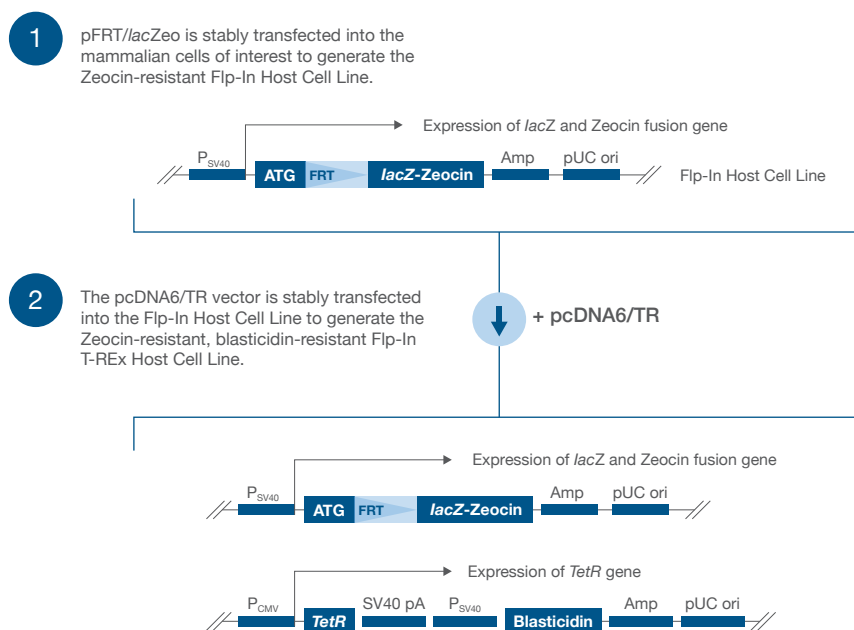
1

pFRT/*lac*Zeo is stably transfected into the mammalian cells of interest to generate the Zeocin-resistant Flp-In Host Cell Line.

Expression of *lac*Z and Zeocin fusion gene

$P_{SV40}$ ATG FRT *lacZ*-Zeocin Amp pUC ori Flp-In Host Cell Line

2

The pcDNA6/TR vector is stably transfected into the Flp-In Host Cell Line to generate the Zeocin-resistant, blasticidin-resistant Flp-In T-REx Host Cell Line.

+ pcDNA6/TR

Expression of *lac*Z and Zeocin fusion gene

$P_{SV40}$ ATG FRT *lacZ*-Zeocin Amp pUC ori

Expression of *TetR* gene

$P_{CMV}$ *TetR* SV40 pA $P_{SV40}$ Blasticidin Amp pUC ori